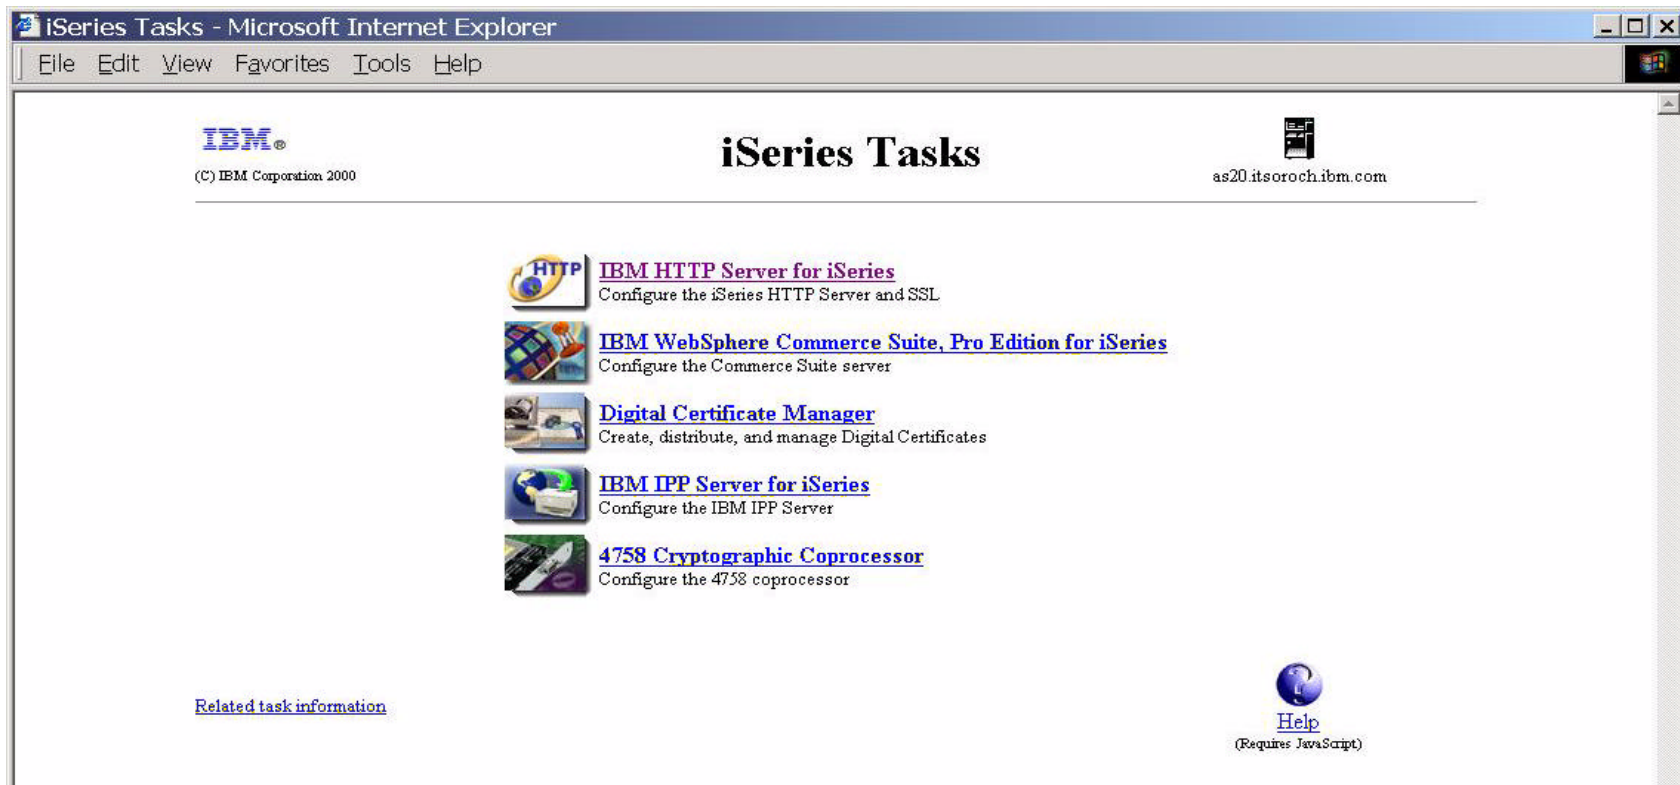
iSeries Tasks - Microsoft Internet Explorer

File Edit View Favorites Tools Help

IBM®
(C) IBM Corporation 2000

iSeries Tasks

as20.itsoroch.ibm.com

HTTP
IBM HTTP Server for iSeries
Configure the iSeries HTTP Server and SSL

IBM WebSphere Commerce Suite, Pro Edition for iSeries
Configure the Commerce Suite server

Digital Certificate Manager
Create, distribute, and manage Digital Certificates

IBM IPP Server for iSeries
Configure the IBM IPP Server

4758 Cryptographic Coprocessor
Configure the 4758 coprocessor

Related task information

Help
(Requires JavaScript)